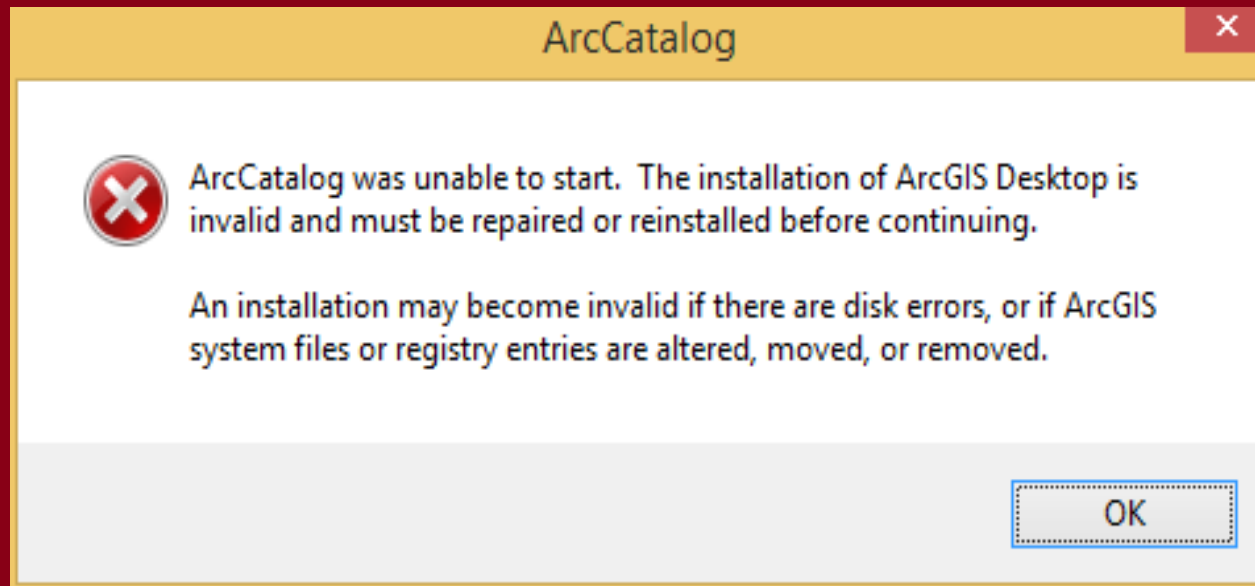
ArcCatalog

ArcCatalog was unable to start.  The installation of ArcGIS Desktop is invalid and must be repaired or reinstalled before continuing.

An installation may become invalid if there are disk errors, or if ArcGIS system files or registry entries are altered, moved, or removed.

OK